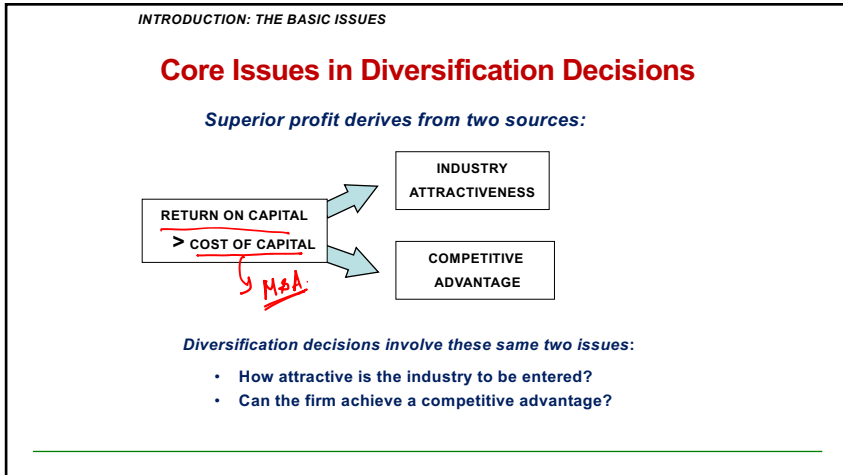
INTRODUCTION: THE BASIC ISSUES

Core Issues in Diversification Decisions

Superior profit derives from two sources:

RETURN ON CAPITAL
> COST OF CAPITAL

M&A

INDUSTRY ATTRACTIVENESS

COMPETITIVE ADVANTAGE

Diversification decisions involve these same two issues:

- How attractive is the industry to be entered?
- Can the firm achieve a competitive advantage?